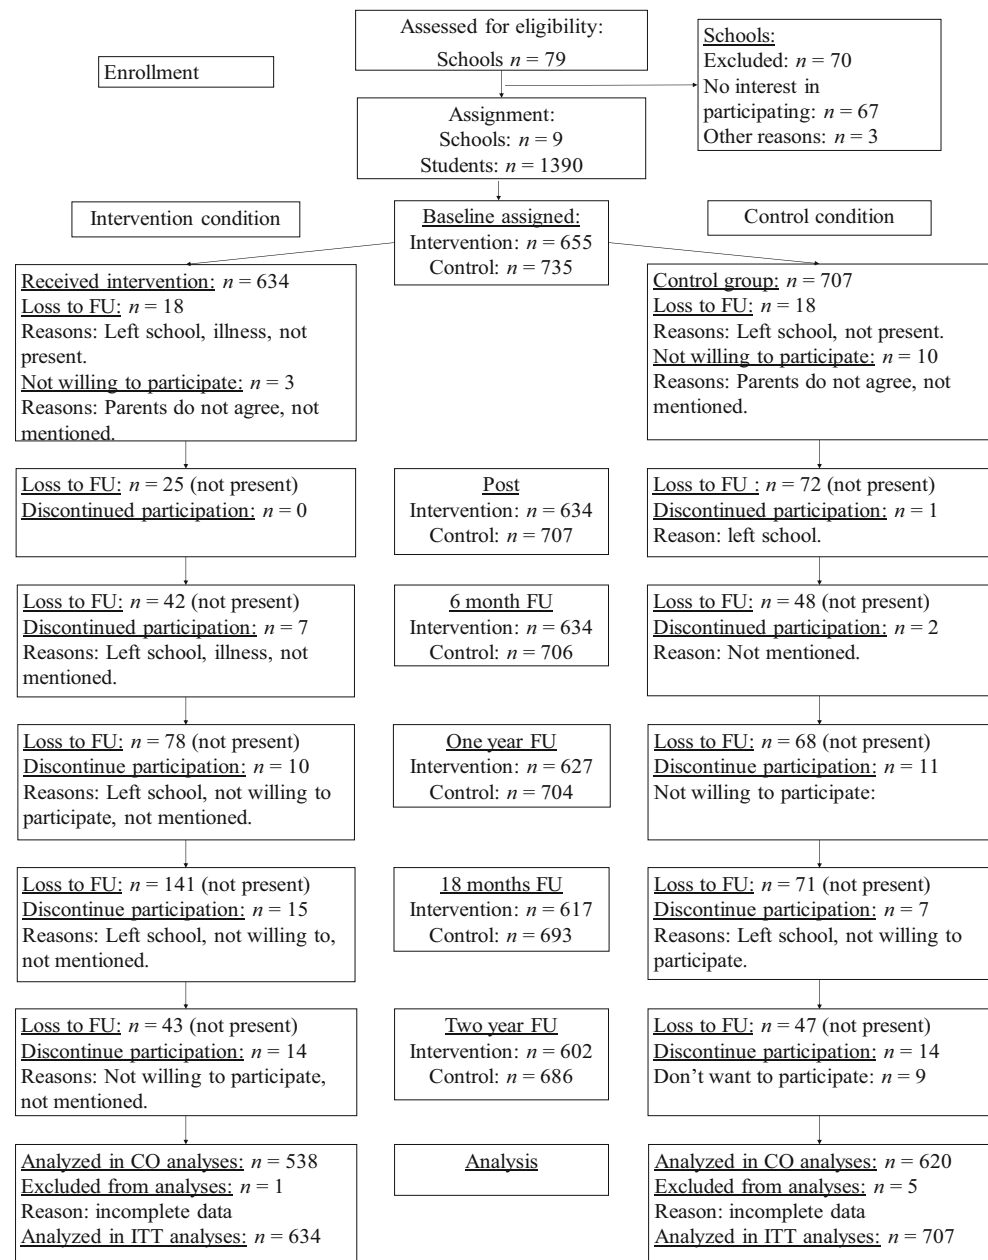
Assessed for eligibility:
Schools $n$ = 79

Enrollment

Schools:
Excluded: $n$ = 70
No interest in participating: $n$ = 67
Other reasons: $n$ = 3

Assignment:
Schools: $n$ = 9
Students: $n$ = 1390

Intervention condition

Baseline assigned:
Intervention: $n$ = 655
Control: $n$ = 735

Control condition

Received intervention: $n$ = 634
Loss to FU: $n$ = 18
Reasons: Left school, illness, not present.
Not willing to participate: $n$ = 3
Reasons: Parents do not agree, not mentioned.

Control group: $n$ = 707
Loss to FU: $n$ = 18
Reasons: Left school, not present.
Not willing to participate: $n$ = 10
Reasons: Parents do not agree, not mentioned.

Loss to FU: $n$ = 25 (not present)
Discontinued participation: $n$ = 0

Post
Intervention: $n$ = 634
Control: $n$ = 707

Loss to FU : $n$ = 72 (not present)
Discontinued participation: $n$ = 1
Reason: left school.

Loss to FU: $n$ = 42 (not present)
Discontinued participation: $n$ = 7
Reasons: Left school, illness, not mentioned.

6 month FU
Intervention: $n$ = 634
Control: $n$ = 706

Loss to FU: $n$ = 48 (not present)
Discontinued participation: $n$ = 2
Reason: Not mentioned.

Loss to FU: $n$ = 78 (not present)
Discontinue participation: $n$ = 10
Reasons: Left school, not willing to participate, not mentioned.

One year FU
Intervention: $n$ = 627
Control: $n$ = 704

Loss to FU: $n$ = 68 (not present)
Discontinue participation: $n$ = 11
Not willing to participate:

Loss to FU: $n$ = 141 (not present)
Discontinue participation: $n$ = 15
Reasons: Left school, not willing to, not mentioned.

18 months FU
Intervention: $n$ = 617
Control: $n$ = 693

Loss to FU: $n$ = 71 (not present)
Discontinue participation: $n$ = 7
Reasons: Left school, not willing to participate.

Loss to FU: $n$ = 43 (not present)
Discontinue participation: $n$ = 14
Reasons: Not willing to participate, not mentioned.

Two year FU
Intervention: $n$ = 602
Control: $n$ = 686

Loss to FU: $n$ = 47 (not present)
Discontinue participation: $n$ = 14
Don't want to participate: $n$ = 9

Analyzed in CO analyses: $n$ = 538
Excluded from analyses: $n$ = 1
Reason: incomplete data
Analyzed in ITT analyses: $n$ = 634

Analysis

Analyzed in CO analyses: $n$ = 620
Excluded from analyses: $n$ = 5
Reason: incomplete data
Analyzed in ITT analyses: $n$ = 707